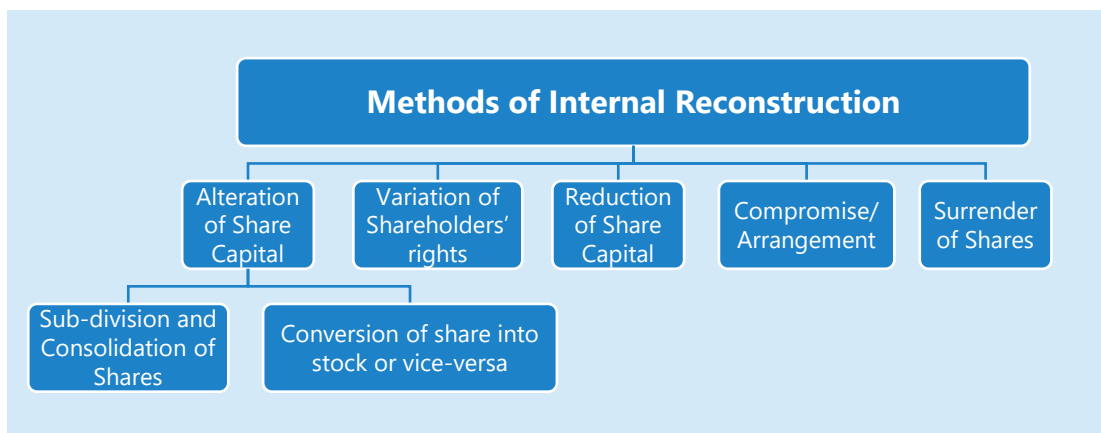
Methods of Internal Reconstruction

Alteration of Share Capital

Variation of Shareholders' rights

Reduction of Share Capital

Compromise/ Arrangement

Surrender of Shares

Sub-division and Consolidation of Shares

Conversion of share into stock or vice-versa